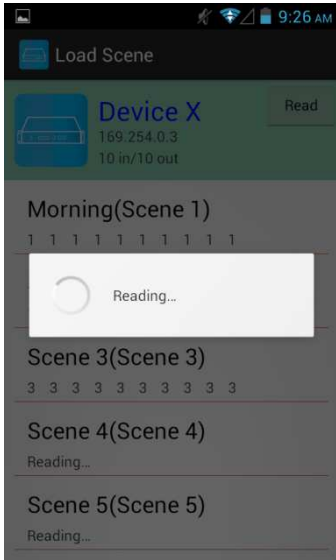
9:26 AM

Load Scene

Device X
169.254.0.3
10 in/10 out

Read

Morning(Scene 1)
1 1 1 1 1 1 1 1 1 1

Reading...

Scene 3(Scene 3)
3 3 3 3 3 3 3 3 3 3

Scene 4(Scene 4)
Reading...

Scene 5(Scene 5)
Reading...